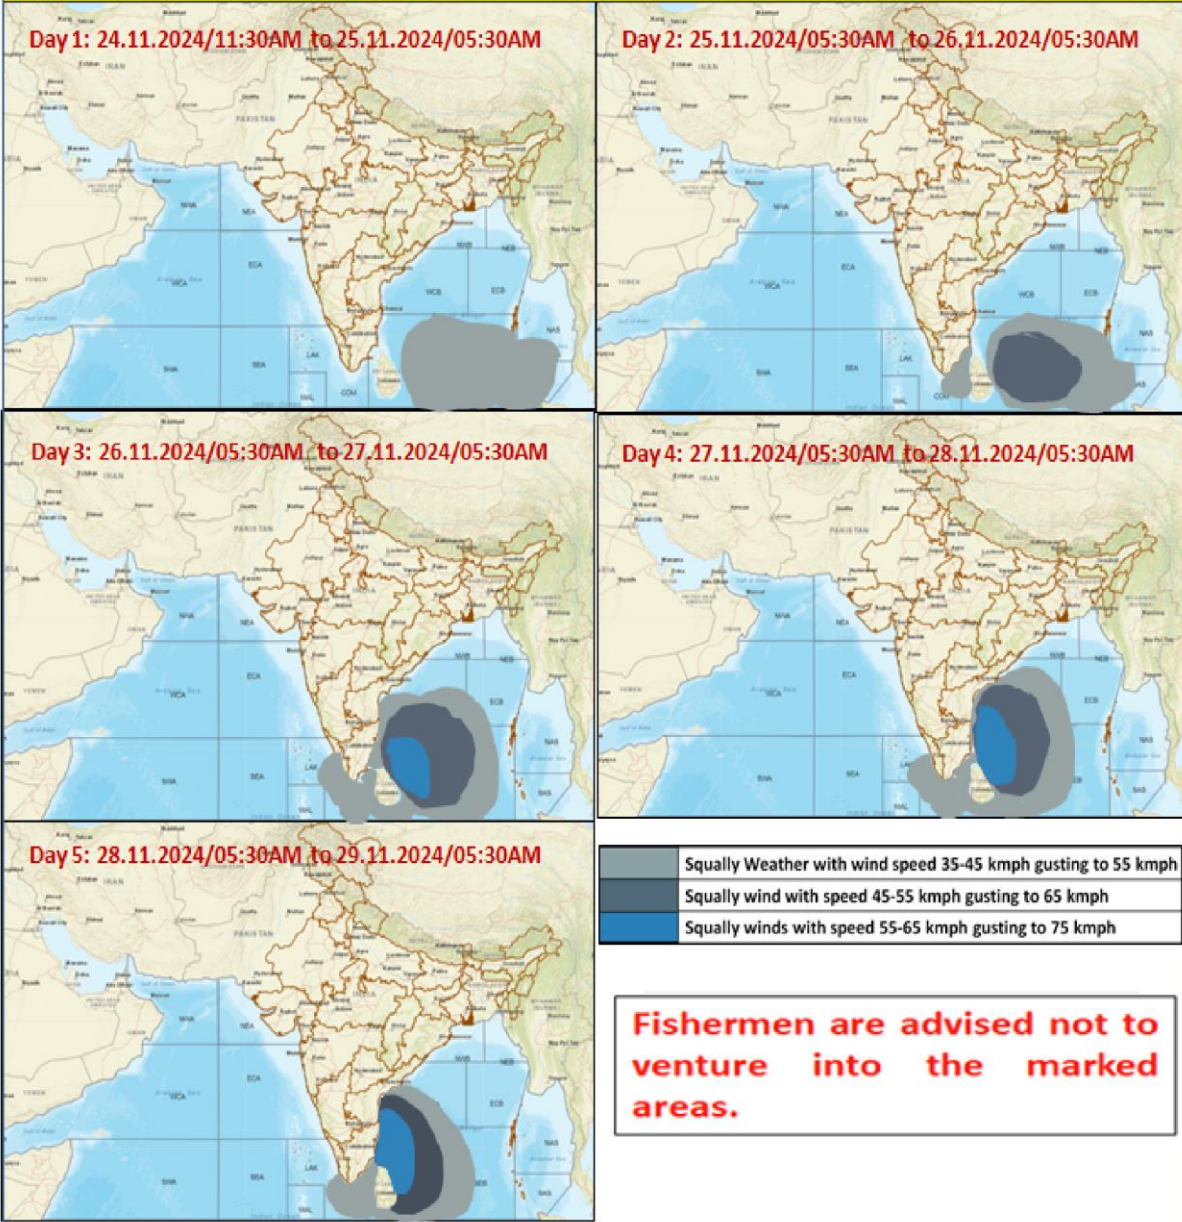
Day 1: 24.11.2024/11:30AM to 25.11.2024/05:30AM

IRAN
PAKISTAN
NEA
NAA
ECA
WCA
WCB
NWB
NEB
ECB
LAK
SEA
SWA
COM
NAS

Day 2: 25.11.2024/05:30AM to 26.11.2024/05:30AM

IRAN
PAKISTAN
NEA
NAA
ECA
WCA
WCB
NWB
NEB
ECB
LAK
SEA
SWA
COM
NAS

Day 3: 26.11.2024/05:30AM to 27.11.2024/05:30AM

IRAN
PAKISTAN
NEA
NAA
ECA
WCA
NWB
NEB
ECB
SEA
SWA
SAL
NAS
SAS

Day 4: 27.11.2024/05:30AM to 28.11.2024/05:30AM

IRAN
PAKISTAN
NEA
NAA
ECA
WCA
NWB
NEB
ECB
SEA
SWA
SAL
NAS
SAS

Day 5: 28.11.2024/05:30AM to 29.11.2024/05:30AM

IRAN
PAKISTAN
NEA
NAA
ECA
WCA
NWB
NEB
ECB
LAK
SEA
SWA
NAS

| | |
|---|---|
| | Squally Weather with wind speed 35-45 kmph gusting to 55 kmph |
| | Squally wind with speed 45-55 kmph gusting to 65 kmph |
| | Squally winds with speed 55-65 kmph gusting to 75 kmph |

Fishermen are advised not to venture into the marked areas.